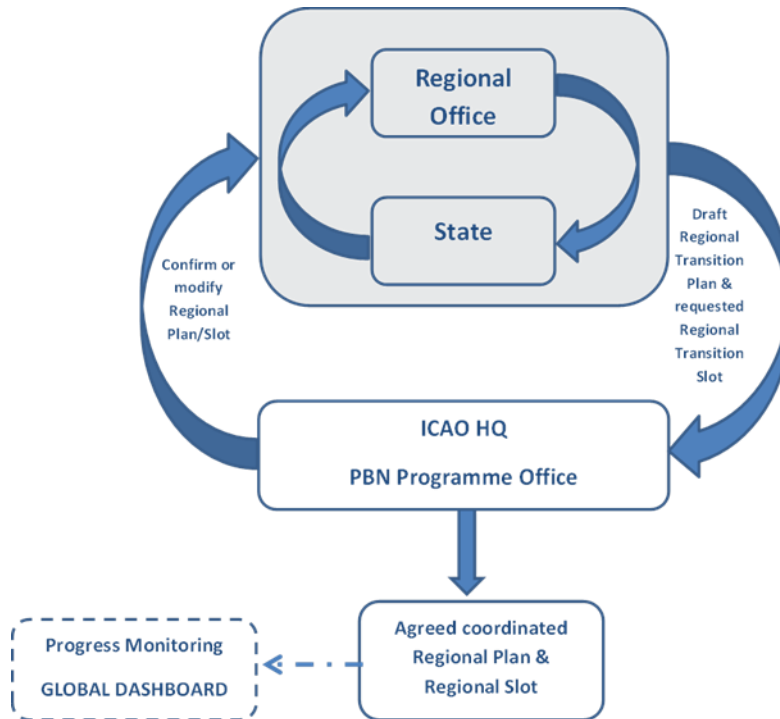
Regional Office

State

Confirm or modify Regional Plan/Slot

Draft Regional Transition Plan & requested Regional Transition Slot

ICAO HQ

PBN Programme Office

Progress Monitoring

GLOBAL DASHBOARD

Agreed coordinated Regional Plan & Regional Slot